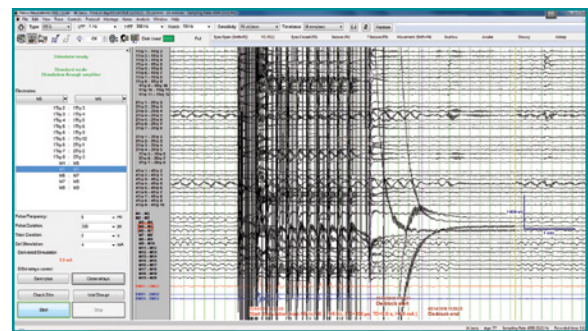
File Edit View Trace Controls Protocol Montage Notes Analysis Window Help

Type EEG LFF 1 Hz HFF 70 Hz Notch 50 Hz Sensitivity Timebase

Stimulation ready

Standard mode
Stimulation through amplifier

Electrodes

Pulse Frequency 50 Hz
Pulse Duration 300 µs
Train Duration 5 s
Set Stimulation 4 mA

Delivered Stimulation
3.0 mA

Save setup
Close setup
Check Stim
Init Stim pt
Start
Stop

Electrode start
Electrode end